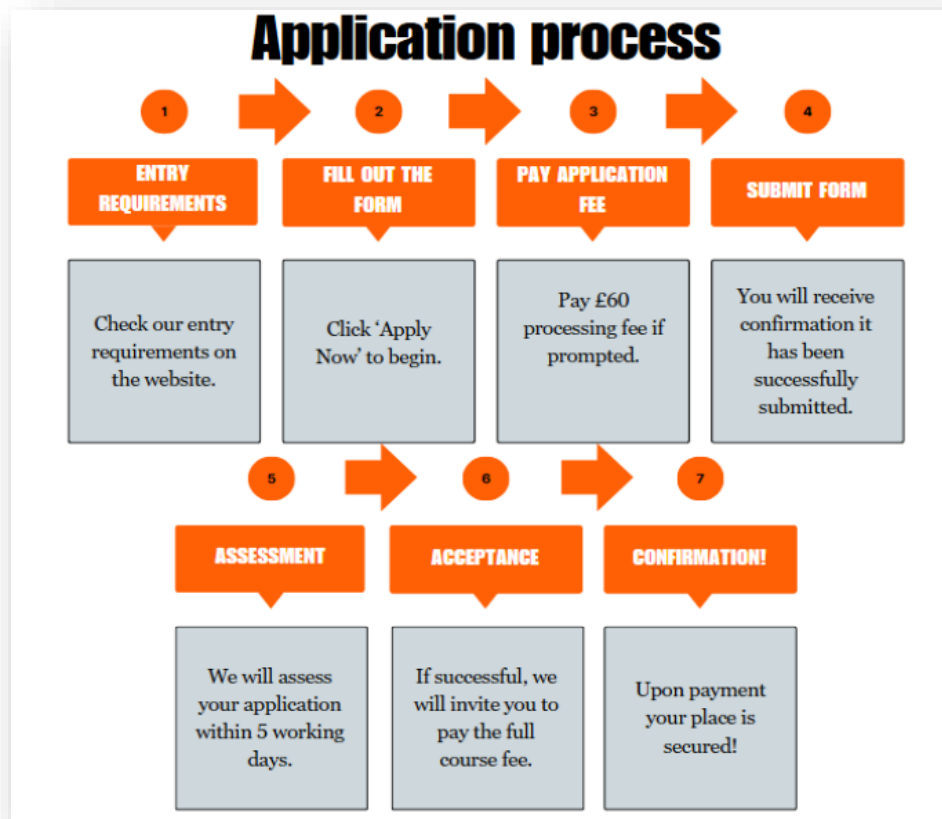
Application process

1

ENTRY REQUIREMENTS

Check our entry requirements on the website.

2

FILL OUT THE FORM

Click 'Apply Now' to begin.

3

PAY APPLICATION FEE

Pay £60 processing fee if prompted.

4

SUBMIT FORM

You will receive confirmation it has been successfully submitted.

5

ASSESSMENT

We will assess your application within 5 working days.

6

ACCEPTANCE

If successful, we will invite you to pay the full course fee.

7

CONFIRMATION!

Upon payment your place is secured!